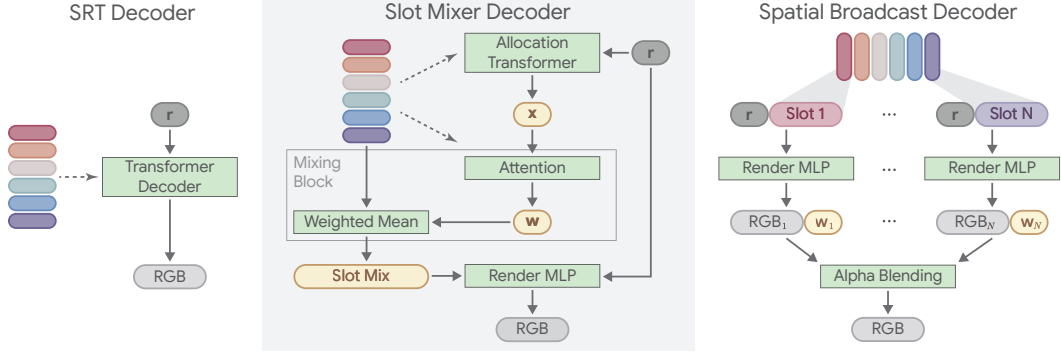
SRT Decoder

r

Transformer Decoder

RGB

Slot Mixer Decoder

Allocation Transformer

r

x

Mixing Block

Attention

Weighted Mean

w

Slot Mix

Render MLP

RGB

Spatial Broadcast Decoder

r

Slot 1

...

r

Slot N

Render MLP

...

Render MLP

$RGB_1$

$w_1$

...

$RGB_N$

$w_N$

Alpha Blending

RGB